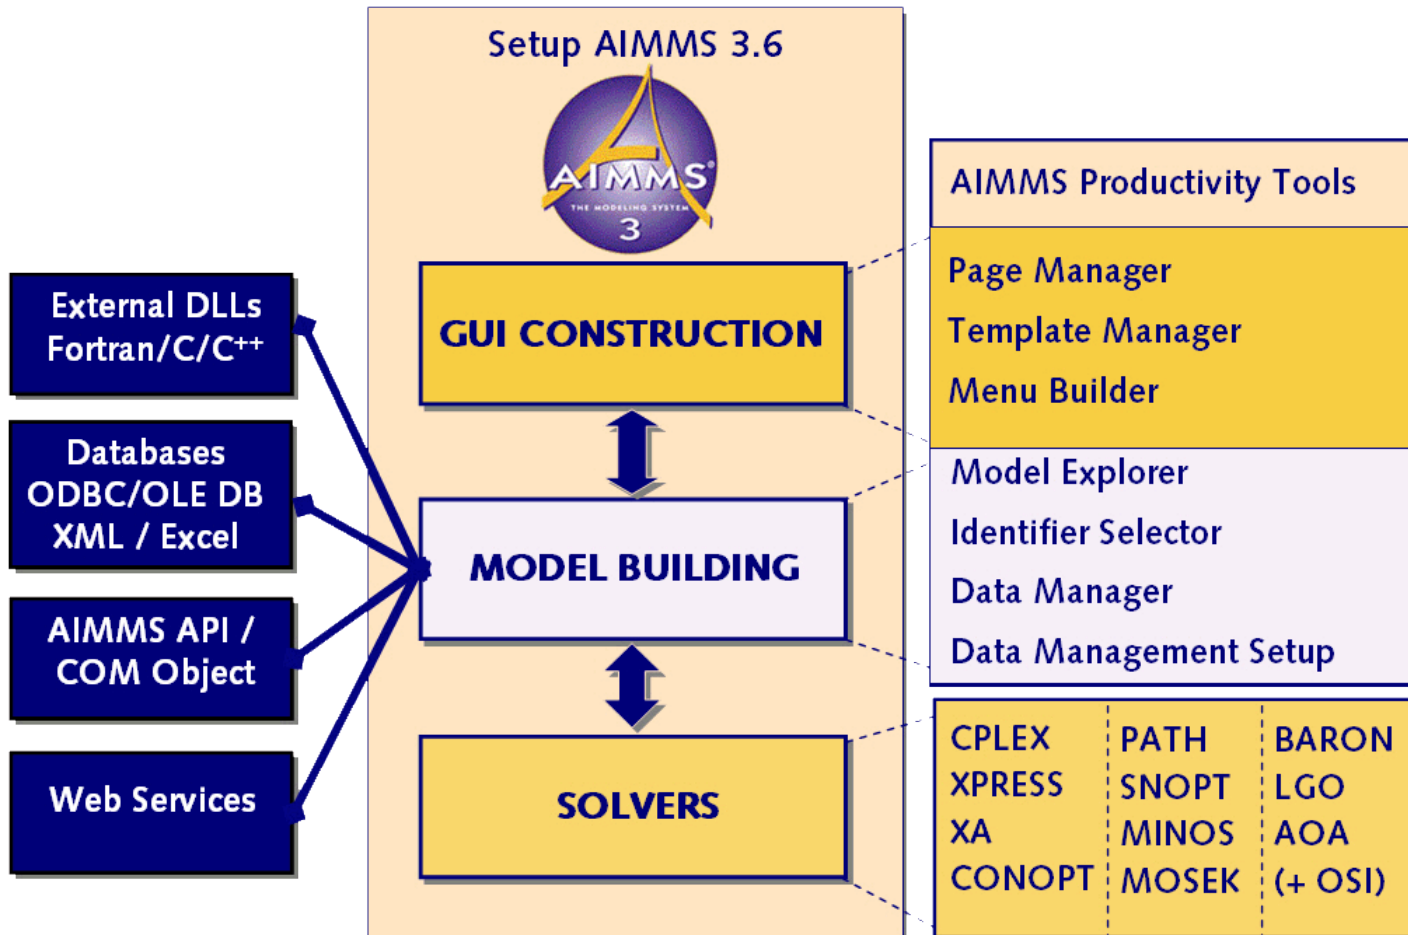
Setup AIMMS 3.6

AIMMS®
THE MODELING SYSTEM
3

External DLLs
Fortran/C/C++

Databases
ODBC/OLE DB
XML / Excel

AIMMS API /
COM Object

Web Services

GUI CONSTRUCTION

MODEL BUILDING

SOLVERS

AIMMS Productivity Tools

Page Manager
Template Manager
Menu Builder

Model Explorer
Identifier Selector
Data Manager
Data Management Setup

| CPLEX | PATH | BARON |
|---|---|---|
| XPRESS | SNOPT | LGO |
| XA | MINOS | AOA |
| CONOPT | MOSEK | (+ OSI) |